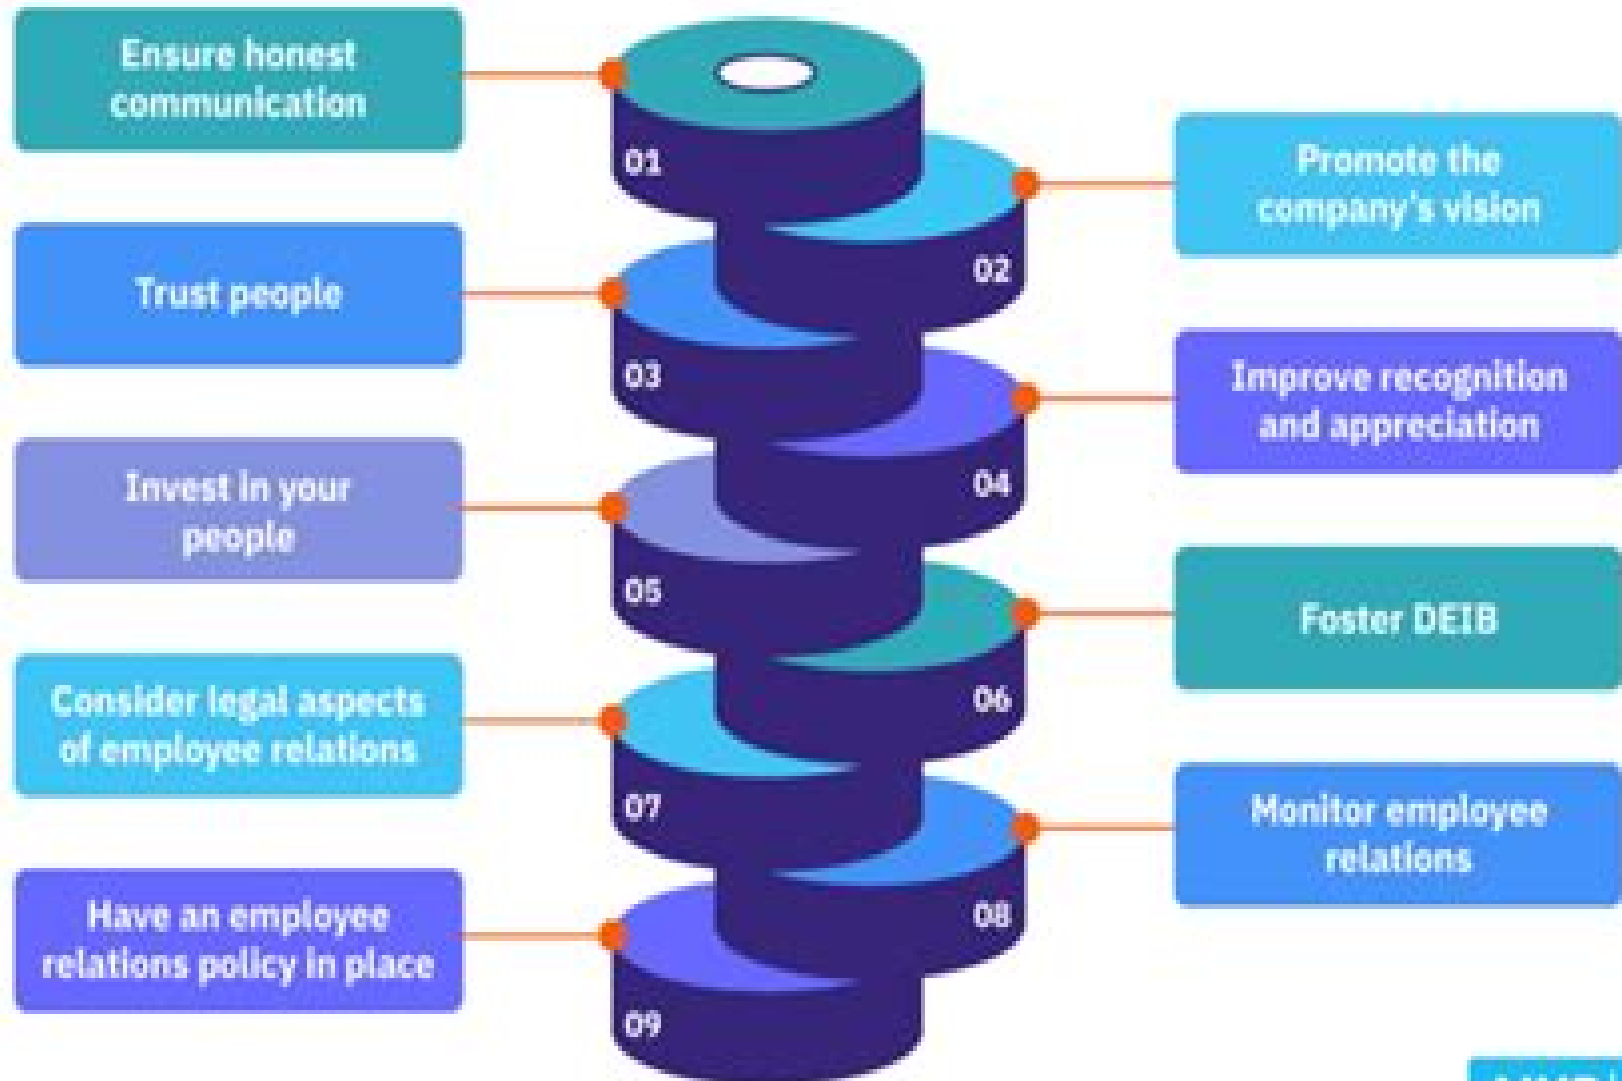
Ensure honest communication

01

Promote the company's vision

02

Trust people

03

Improve recognition and appreciation

04

Invest in your people

05

Foster DEIB

06

Consider legal aspects of employee relations

07

Monitor employee relations

08

Have an employee relations policy in place

09

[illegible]